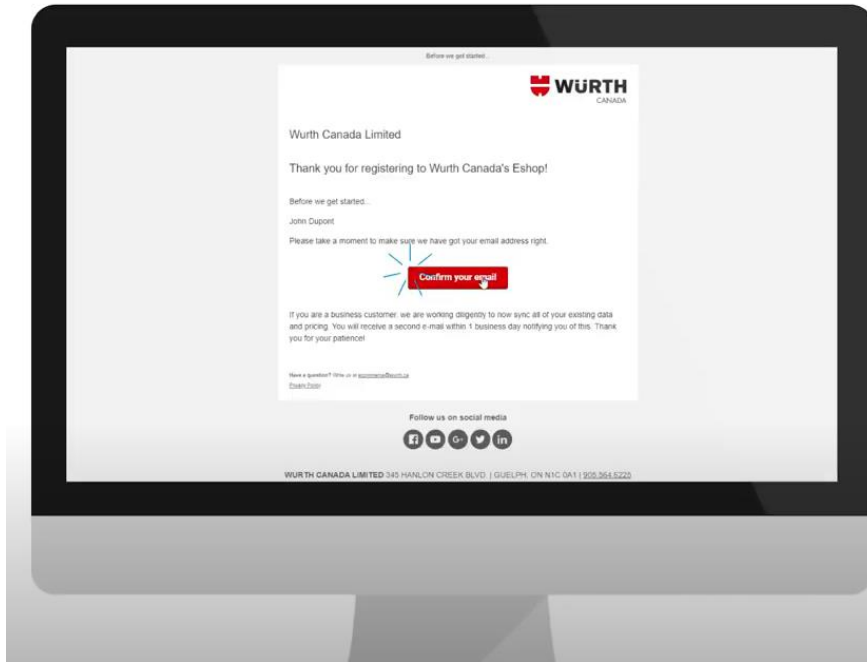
Before we get started...

WÜRTH
CANADA

Wurth Canada Limited

Thank you for registering to Wurth Canada's Eshop!

Before we get started...

John Dupont

Please take a moment to make sure we have got your email address right.

Confirm your email

If you are a business customer, we are working diligently to now sync all of your existing data and pricing. You will receive a second e-mail within 1 business day notifying you of this. Thank you for your patience!

Have a question? Write us at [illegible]

Privacy Policy

Follow us on social media

WURTH CANADA LIMITED 345 HANLON CREEK BLVD. | GUELPH, ON N1C 0A1 | 905.564.6225